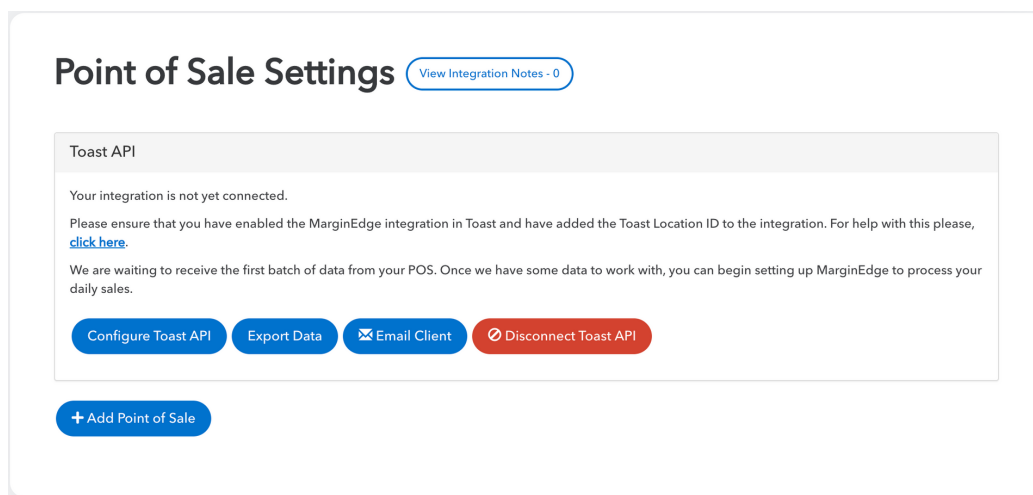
Point of Sale Settings View Integration Notes - 0

Toast API

Your integration is not yet connected.

Please ensure that you have enabled the MarginEdge integration in Toast and have added the Toast Location ID to the integration. For help with this please, click here.

We are waiting to receive the first batch of data from your POS. Once we have some data to work with, you can begin setting up MarginEdge to process your daily sales.

Configure Toast API Export Data Email Client Disconnect Toast API

+ Add Point of Sale